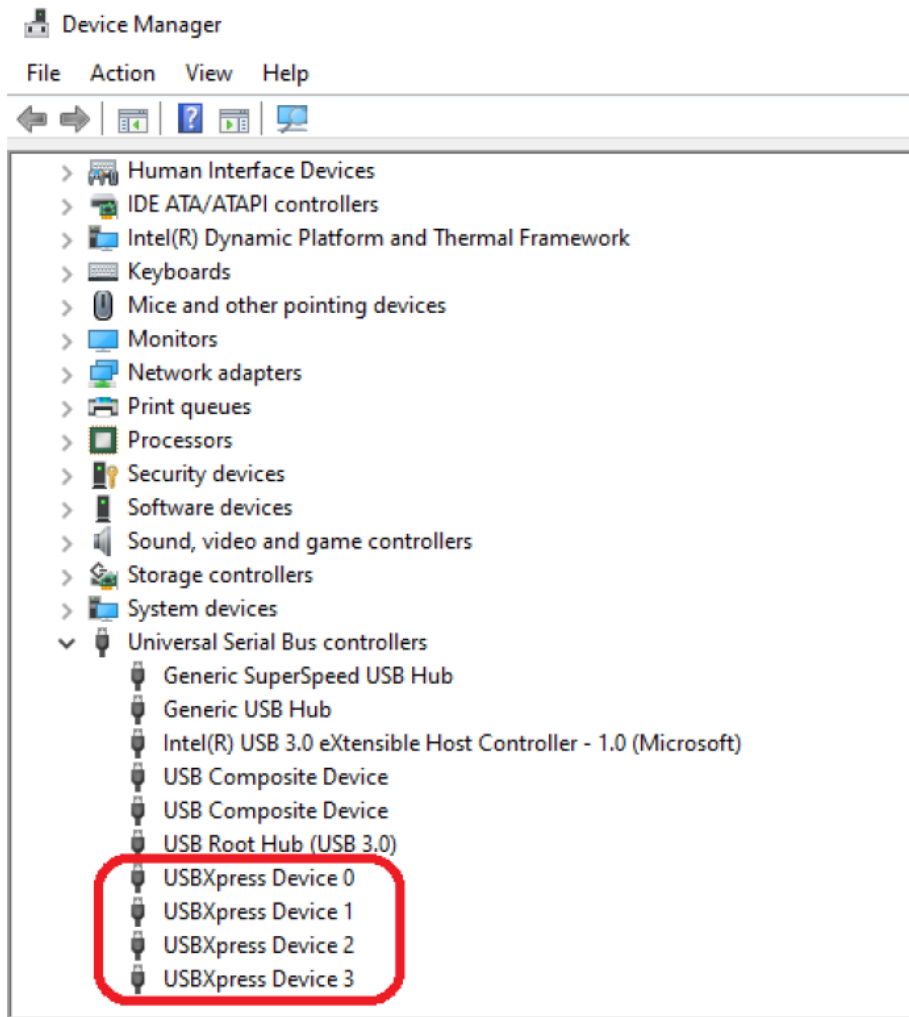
Device Manager

File Action View Help

Human Interface Devices
IDE ATA/ATAPI controllers
Intel(R) Dynamic Platform and Thermal Framework
Keyboards
Mice and other pointing devices
Monitors
Network adapters
Print queues
Processors
Security devices
Software devices
Sound, video and game controllers
Storage controllers
System devices
Universal Serial Bus controllers
Generic SuperSpeed USB Hub
Generic USB Hub
Intel(R) USB 3.0 eXtensible Host Controller - 1.0 (Microsoft)
USB Composite Device
USB Composite Device
USB Root Hub (USB 3.0)
USBXpress Device 0
USBXpress Device 1
USBXpress Device 2
USBXpress Device 3